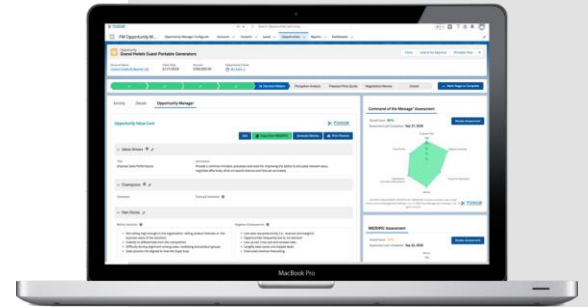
FM Opportunity M...
Opportunity
Grand Hotels Guest Portable Generators
Activity
Details
Opportunity Manager
Opportunity Value Core
Value Drivers
Champions
Pain Points
Command of the Message® Assessment
MEDDPICC Assessment
MacBook Pro